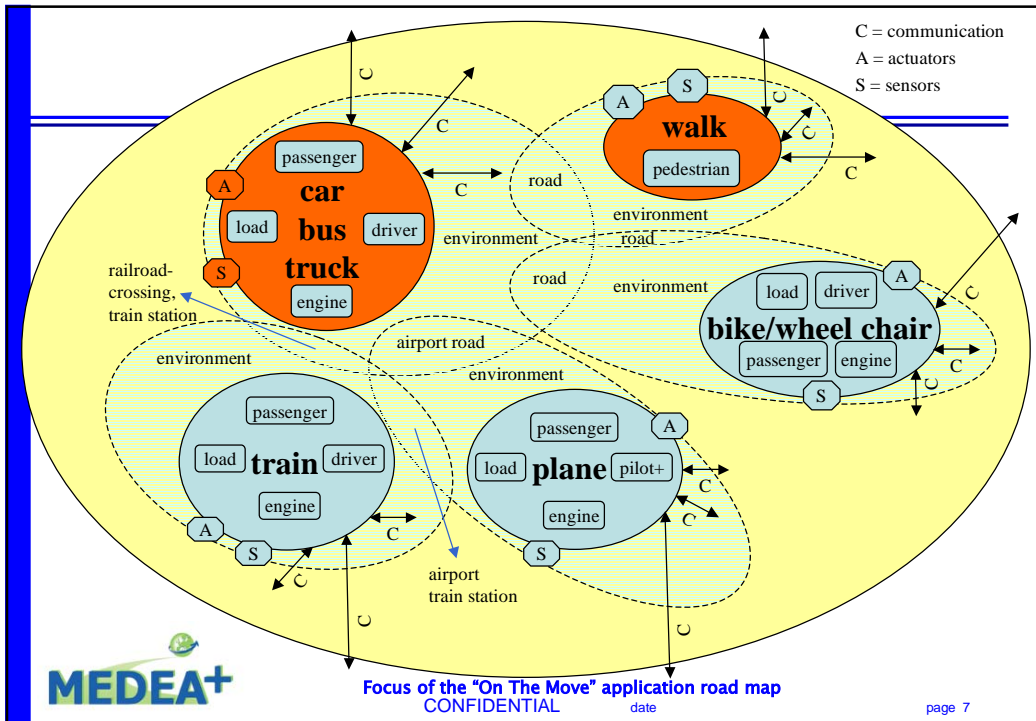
C = communication
A = actuators
S = sensors

C
C
A
S
walk
pedestrian
C
C
passenger
A
car
load
bus
driver
truck
S
engine
C
road
environment
environment
road
road
environment
A
load
driver
bike/wheel chair
passenger
engine
C
C
C
S

railroad-crossing, train station
environment
airport road
environment

passenger
load
train
driver
engine
A
S
C
C

passenger
A
load
plane
pilot+
C
engine
C
C
S

airport
train station
C
C

MEDEA+
Focus of the "On The Move" application road map
CONFIDENTIAL
date
page 7